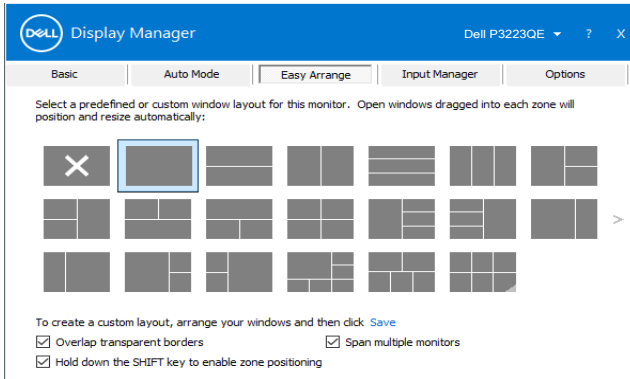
DELL Display Manager

Dell P3223QE ? X

Basic | Auto Mode | Easy Arrange | Input Manager | Options

Select a predefined or custom window layout for this monitor. Open windows dragged into each zone will position and resize automatically:

To create a custom layout, arrange your windows and then click Save

Overlap transparent borders

Span multiple monitors

Hold down the SHIFT key to enable zone positioning